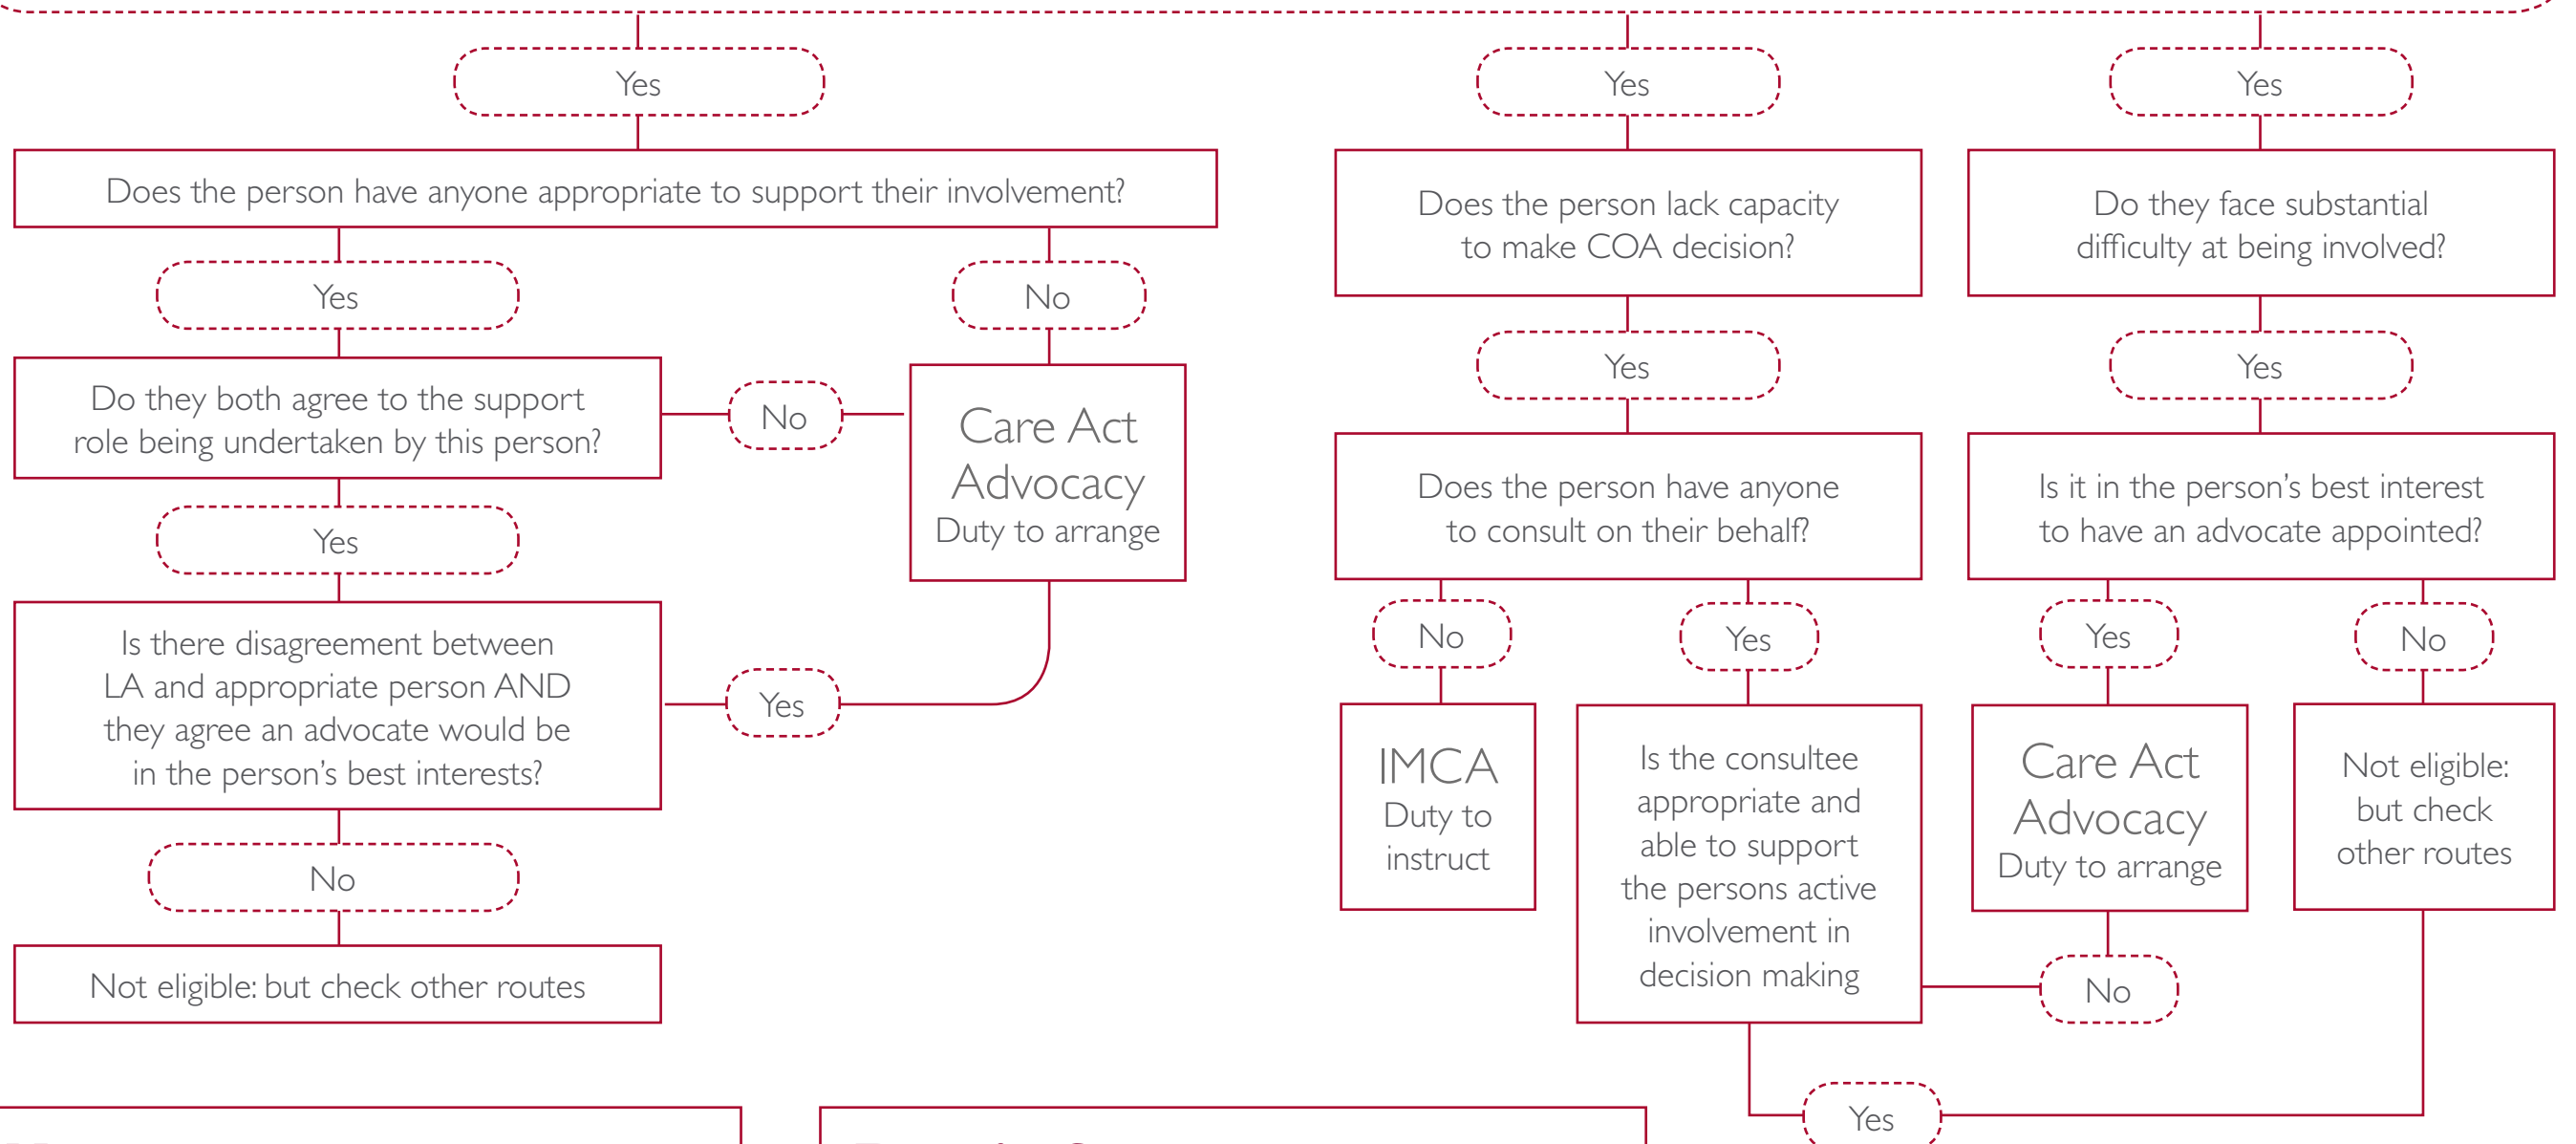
Yes

Does the person have anyone appropriate to support their involvement?

Yes

No

Do they both agree to the support role being undertaken by this person?

No

Care Act Advocacy
Duty to arrange

Yes

Is there disagreement between LA and appropriate person AND they agree an advocate would be in the person's best interests?

Yes

No

Not eligible: but check other routes

Yes

Does the person lack capacity to make COA decision?

Yes

Does the person have anyone to consult on their behalf?

No

IMCA
Duty to instruct

Yes

Is the consultee appropriate and able to support the persons active involvement in decision making

Yes

Do they face substantial difficulty at being involved?

Yes

Is it in the person's best interest to have an advocate appointed?

Yes

Care Act Advocacy
Duty to arrange

No

Not eligible: but check other routes

No

Yes